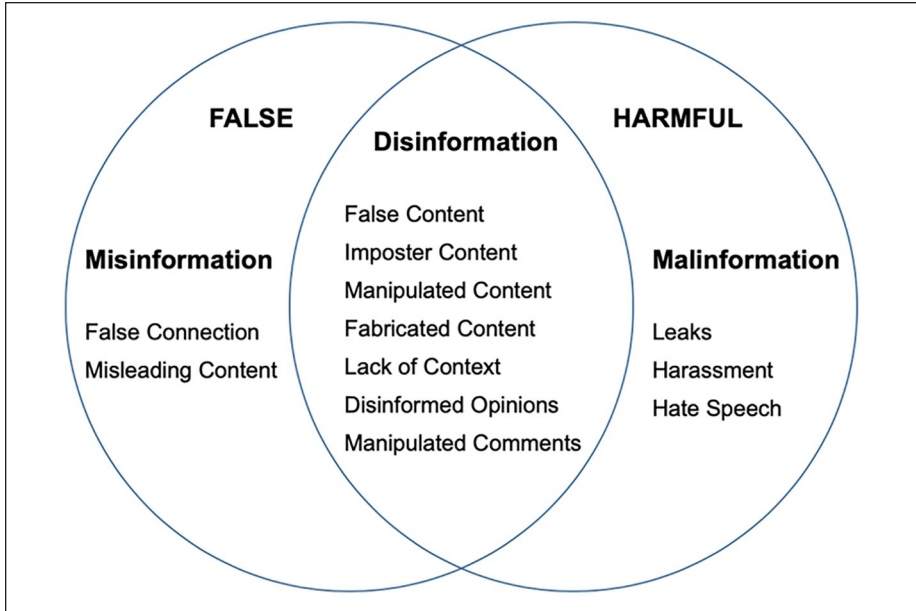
FALSE

Misinformation

False Connection
Misleading Content

Disinformation

False Content
Imposter Content
Manipulated Content
Fabricated Content
Lack of Context
Disinformed Opinions
Manipulated Comments

HARMFUL

Malinformation

Leaks
Harassment
Hate Speech